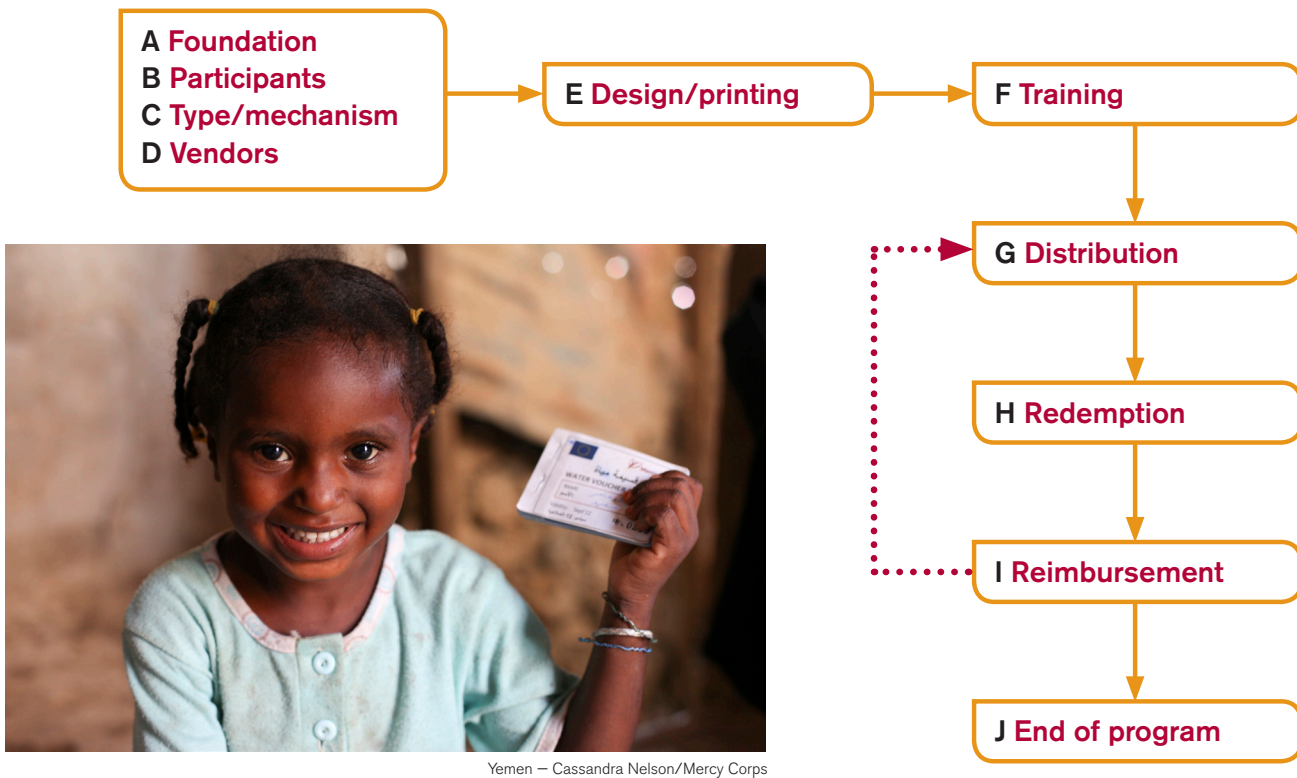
A Foundation
B Participants
C Type/mechanism
D Vendors

E Design/printing

F Training

G Distribution

H Redemption

I Reimbursement

J End of program

WATER VOUCHER

Yemen — Cassandra Nelson/Mercy Corps